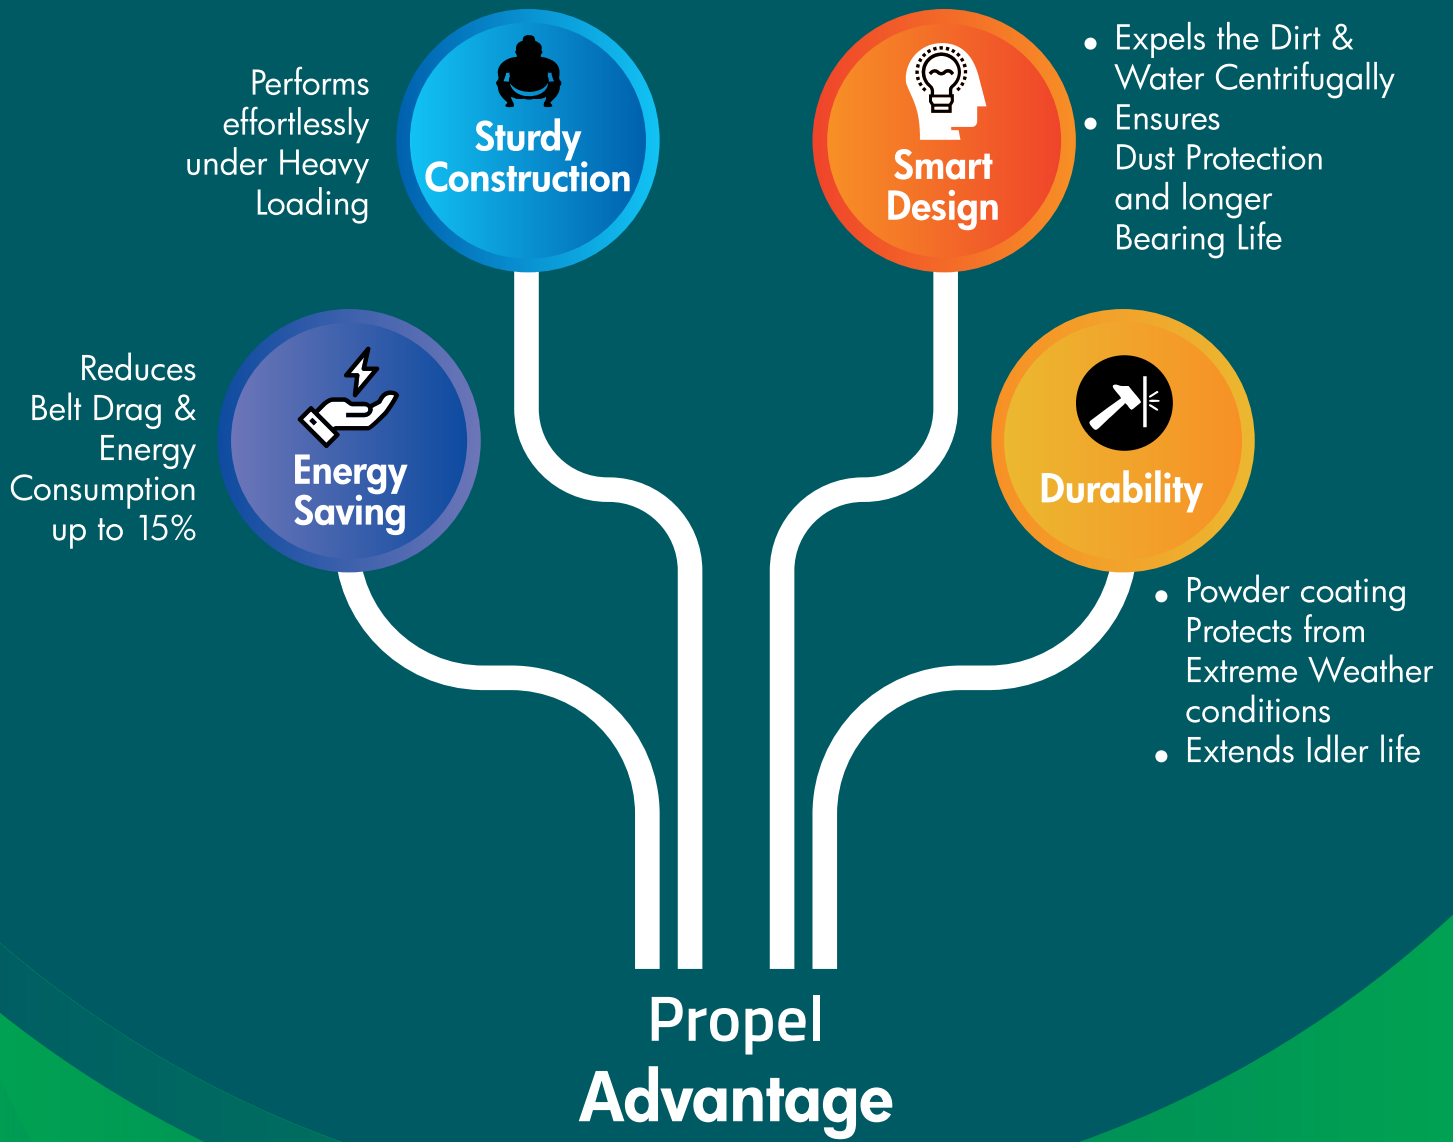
Performs effortlessly under Heavy Loading

Sturdy Construction

Smart Design

• Expels the Dirt & Water Centrifugally
• Ensures Dust Protection and longer Bearing Life

Reduces Belt Drag & Energy Consumption up to 15%

Energy Saving

Durability

• Powder coating Protects from Extreme Weather conditions
• Extends Idler life

Propel Advantage